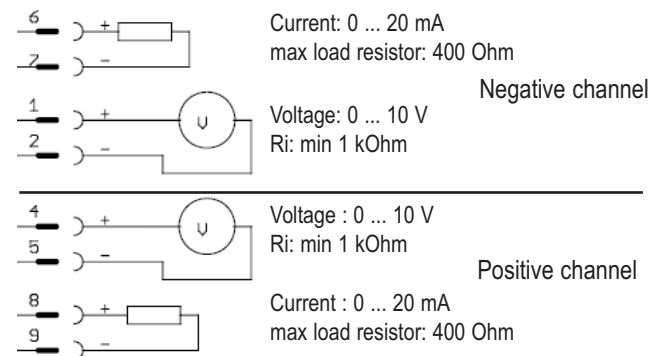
6 +
7 −
Current: 0 ... 20 mA
max load resistor: 400 Ohm

Negative channel

1 +
2 −
V
Voltage: 0 ... 10 V
Ri: min 1 kOhm

4 +
5 −
V
Voltage : 0 ... 10 V
Ri: min 1 kOhm

Positive channel

8 +
9 −
Current : 0 ... 20 mA
max load resistor: 400 Ohm